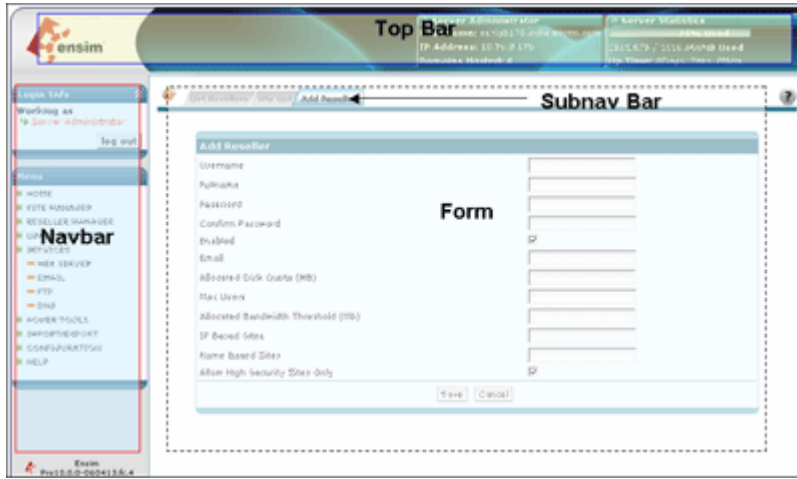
ensim

Top Bar

Server Administrator
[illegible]
IP Address: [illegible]
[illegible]

Server Statistics
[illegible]
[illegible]

Login Info
Working as
Server Administrator
log out

Menu
HOME
SITE MANAGER
RESELLER MANAGER
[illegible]
SERVICES
WEB SERVER
EMAIL
FTP
DNS
POWER TOOLS
IMPORT/EXPORT
CONFIGURATION
HELP

Navbar

List Resellers | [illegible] | Add Reseller

Subnav Bar

Add Reseller
Username
Fullname
Password
Confirm Password
Enabled
Email
Allocated Disk Quota (MB)
Max Users
Allocated Bandwidth Threshold (MB)
IP Based Sites
Name Based Sites
Allow High Security Sites Only

Form

Save | Cancel

Ensim
Pro10.0.0-060413.8.4